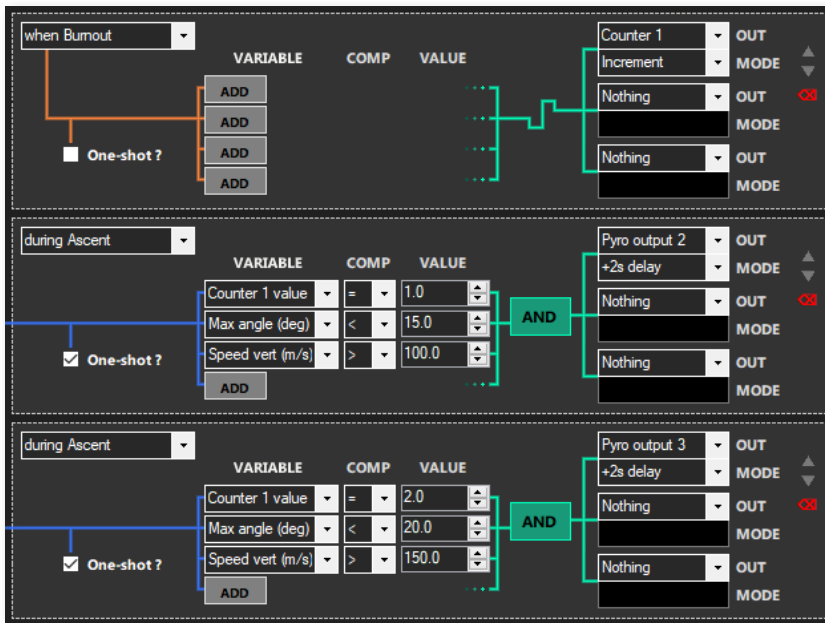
when Burnout

VARIABLE COMP VALUE

ADD
ADD
ADD
ADD

One-shot ?

Counter 1 OUT
Increment MODE
Nothing OUT
MODE
Nothing OUT
MODE

during Ascent

VARIABLE COMP VALUE

| Counter 1 value | = | 1.0 |
|---|---|---|
| Max angle (deg) | < | 15.0 |
| Speed vert (m/s) | > | 100.0 |

ADD

One-shot ?

AND

Pyro output 2 OUT
+2s delay MODE
Nothing OUT
MODE
Nothing OUT
MODE

during Ascent

VARIABLE COMP VALUE

| Counter 1 value | = | 2.0 |
|---|---|---|
| Max angle (deg) | < | 20.0 |
| Speed vert (m/s) | > | 150.0 |

ADD

One-shot ?

AND

Pyro output 3 OUT
+2s delay MODE
Nothing OUT
MODE
Nothing OUT
MODE